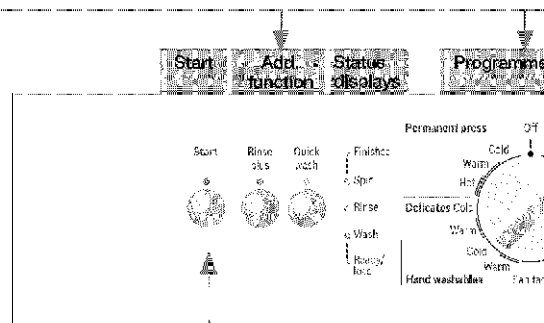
Start

Add function

Status displays

Programme

Start

Rinse plus

Quick wash

Finished

Spin

Rinse

Wash

Ready/ load

Permanent press

Off

Cold

Warm

Hot

Delicates Cold

Warm

Cold

Warm

Hand washables

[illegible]